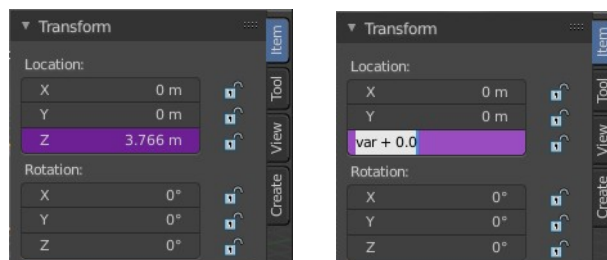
Transform

Location:

X 0 m

Y 0 m

Z 3.766 m

Rotation:

X 0°

Y 0°

Z 0°

Item

Tool

View

Create

Transform

Location:

X 0 m

Y 0 m

var + 0.0

Rotation:

X 0°

Y 0°

Z 0°

Item

Tool

View

Create